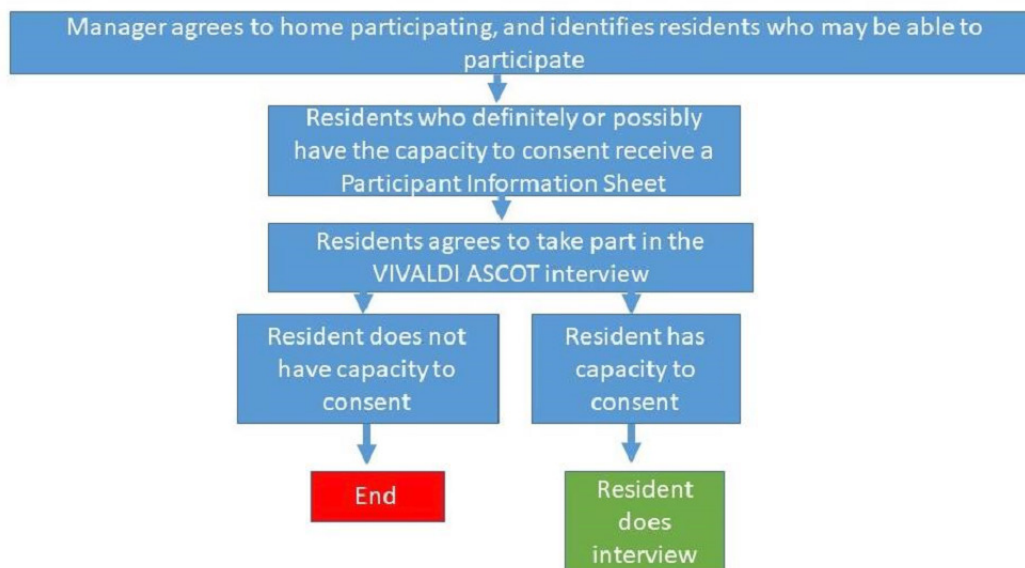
Manager agrees to home participating, and identifies residents who may be able to participate

Residents who definitely or possibly have the capacity to consent receive a Participant Information Sheet

Residents agrees to take part in the VIVALDI ASCOT interview

Resident does not have capacity to consent

Resident has capacity to consent

End

Resident does interview